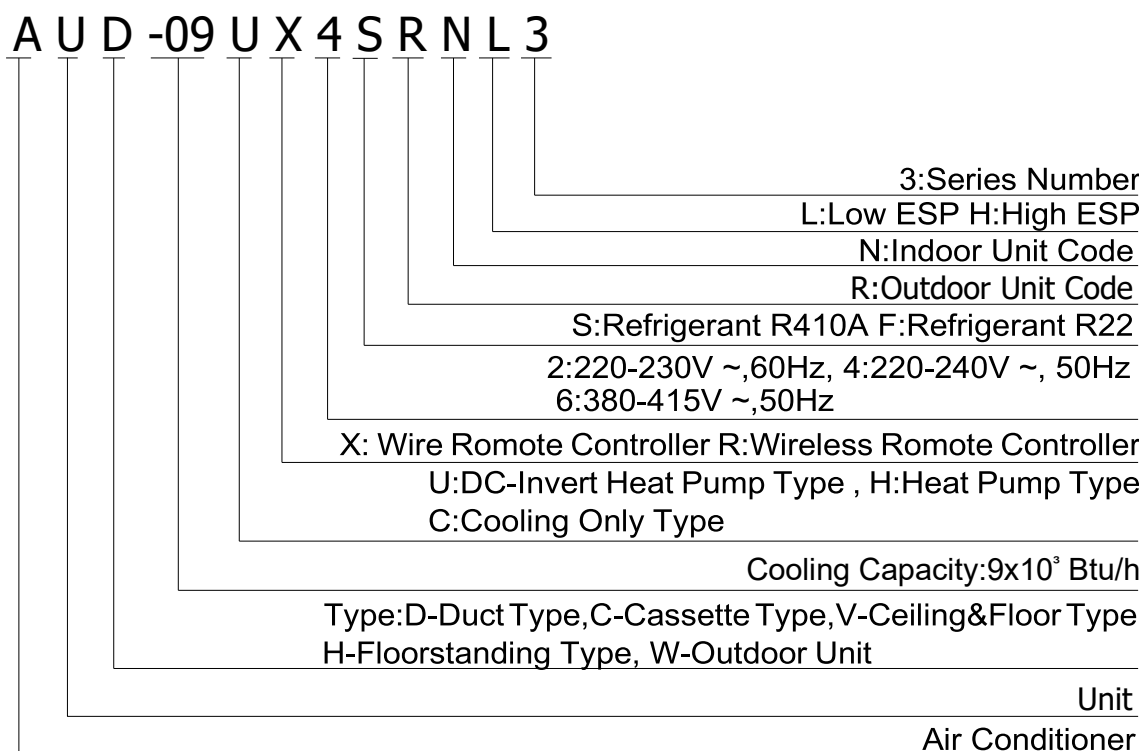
A U D -09 U X 4 S R N L 3

3:Series Number

L:Low ESP H:High ESP

N:Indoor Unit Code

R:Outdoor Unit Code

S:Refrigerant R410A F:Refrigerant R22

2:220-230V ~,60Hz, 4:220-240V ~, 50Hz
6:380-415V ~,50Hz

X: Wire Romote Controller R:Wireless Romote Controller

U:DC-Invert Heat Pump Type , H:Heat Pump Type
C:Cooling Only Type

Cooling Capacity:9x$10^3$ Btu/h

Type:D-Duct Type,C-Cassette Type,V-Ceiling&Floor Type
H-Floorstanding Type, W-Outdoor Unit

Unit

Air Conditioner